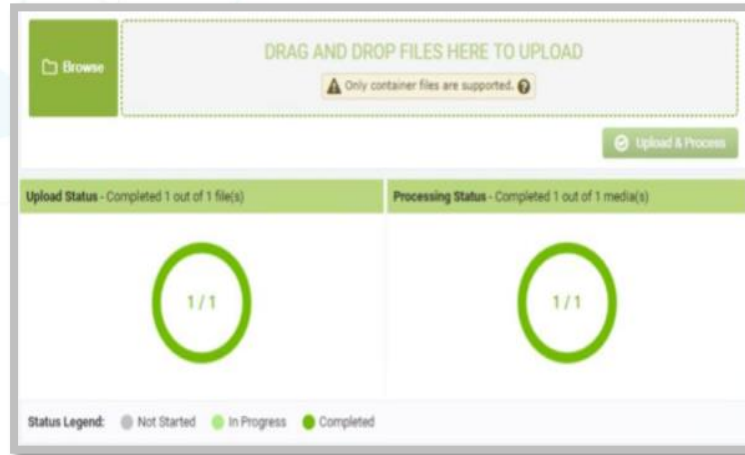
Browse

DRAG AND DROP FILES HERE TO UPLOAD

Only container files are supported.

Upload & Process

Upload Status - Completed 1 out of 1 file(s)

Processing Status - Completed 1 out of 1 media(s)

1 / 1

1 / 1

Status Legend: Not Started In Progress Completed